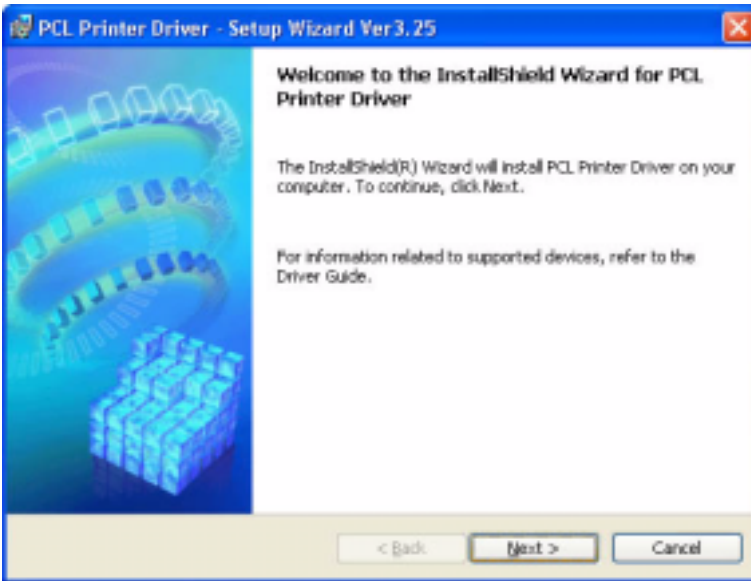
PCL Printer Driver - Setup Wizard Ver3.25

Welcome to the InstallShield Wizard for PCL Printer Driver

The InstallShield(R) Wizard will install PCL Printer Driver on your computer. To continue, click Next.

For information related to supported devices, refer to the Driver Guide.

< Back

Next >

Cancel